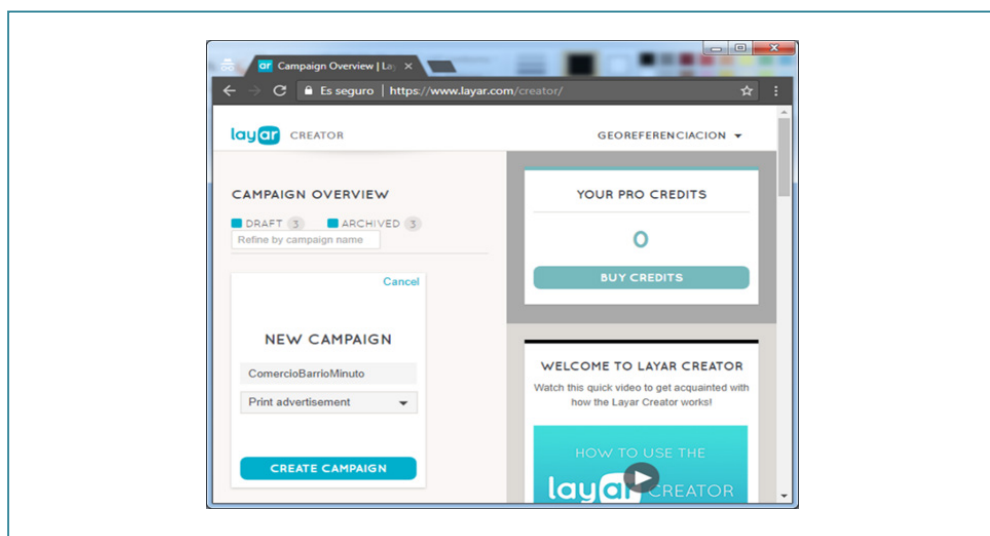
ar Campaign Overview | Lay ×

Es seguro | https://www.layar.com/creator/

layar CREATOR

GEOREFERENCIACION

CAMPAIGN OVERVIEW

DRAFT 3 ARCHIVED 3

Refine by campaign name

Cancel

NEW CAMPAIGN

ComercioBarrioMinuto

Print advertisement

CREATE CAMPAIGN

YOUR PRO CREDITS

0

BUY CREDITS

WELCOME TO LAYAR CREATOR

Watch this quick video to get acquainted with how the Layar Creator works!

HOW TO USE THE

layar CREATOR